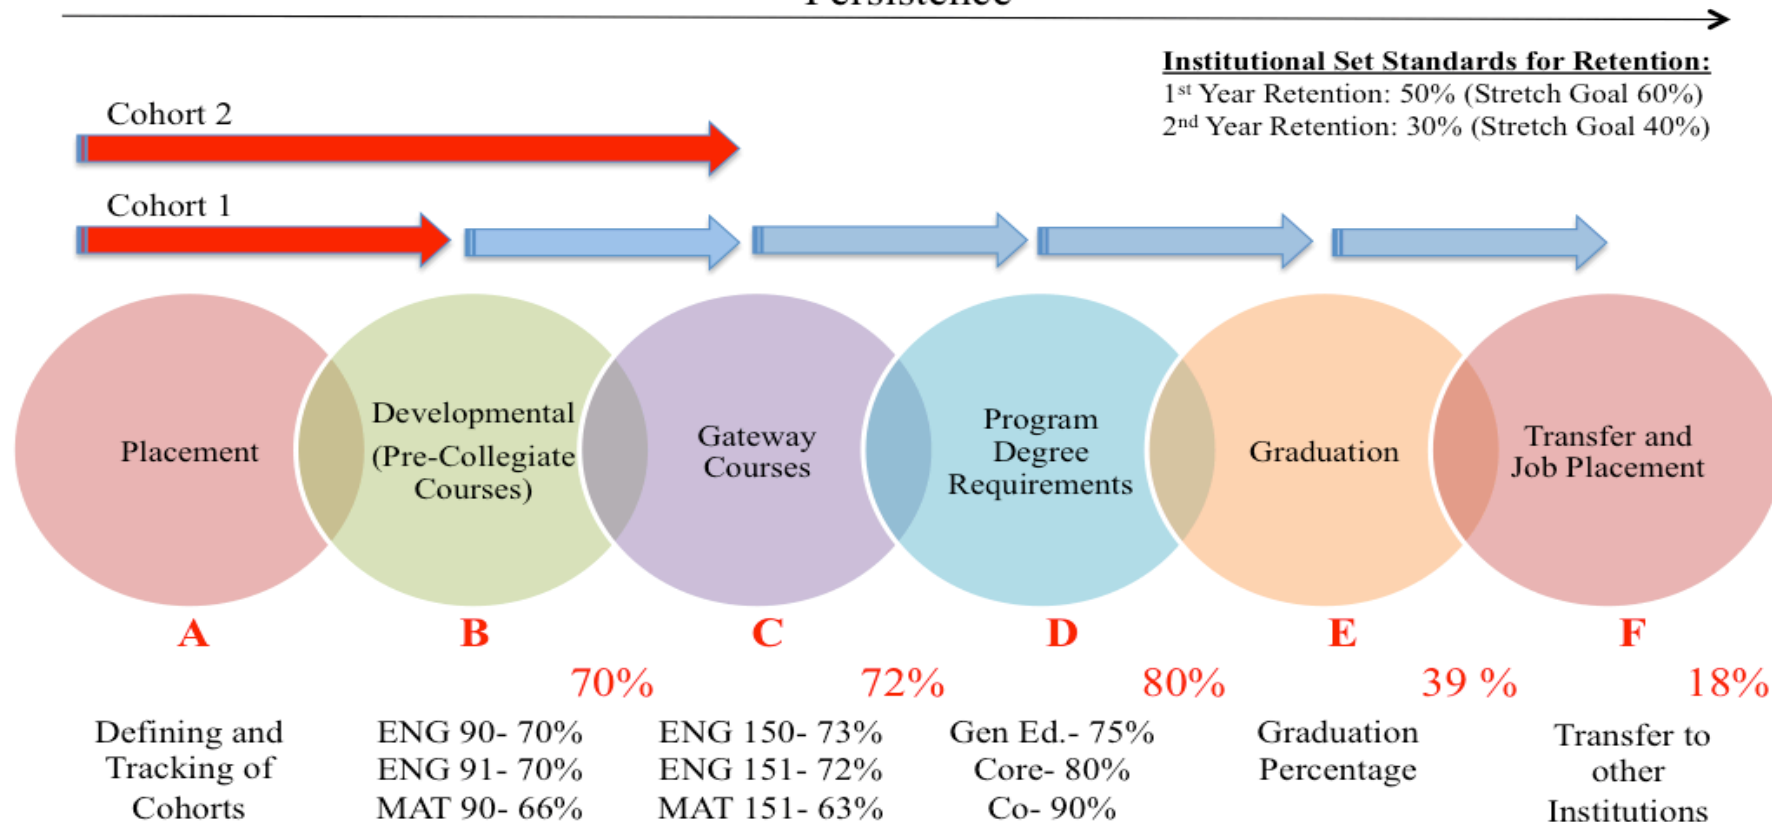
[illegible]

Institutional Set Standards for Retention:
1st Year Retention: 50% (Stretch Goal 60%)
2nd Year Retention: 30% (Stretch Goal 40%)

Cohort 2

Cohort 1

Placement

Developmental (Pre-Collegiate Courses)

Gateway Courses

Program Degree Requirements

Graduation

Transfer and Job Placement

A

B

C

D

E

F

70%

72%

80%

39 %

18%

Defining and Tracking of Cohorts

ENG 90- 70%
ENG 91- 70%
MAT 90- 66%

ENG 150- 73%
ENG 151- 72%
MAT 151- 63%

Gen Ed.- 75%
Core- 80%
Co- 90%

Graduation Percentage

Transfer to other Institutions